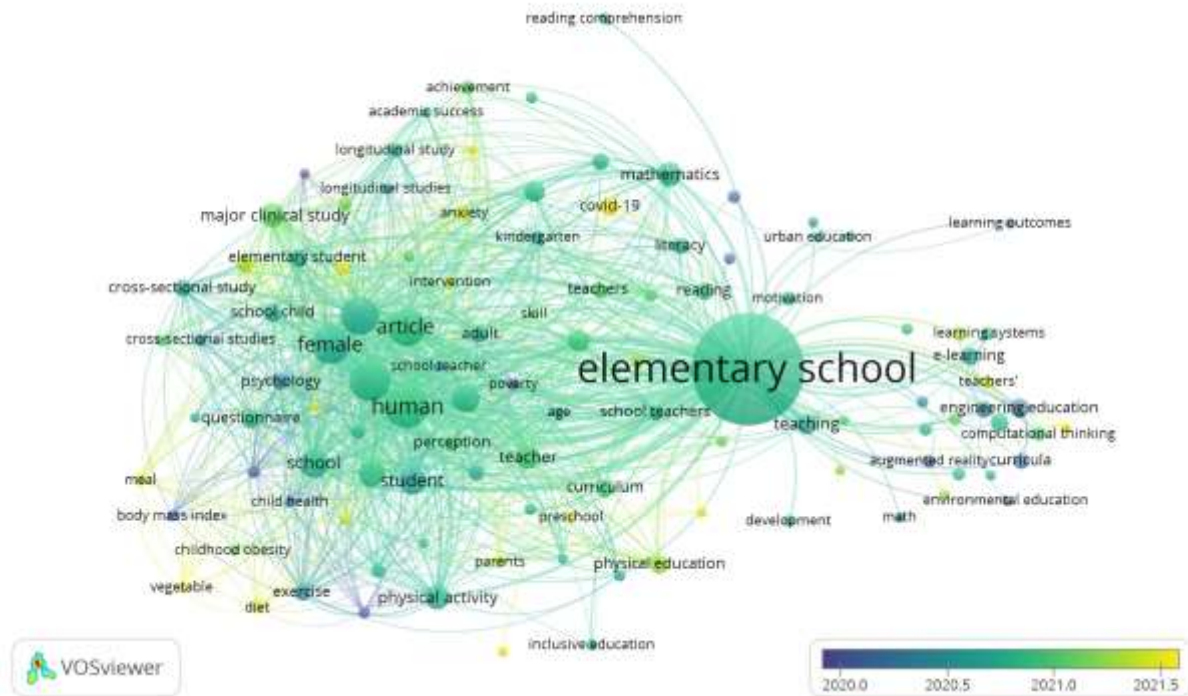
reading comprehension

achievement

academic success

longitudinal study

longitudinal studies

mathematics

major clinical study

anxiety

covid-19

kindergarten

urban education

learning outcomes

literacy

elementary student

intervention

cross-sectional study

teachers

reading

motivation

school child

skill

article

adult

learning systems

cross-sectional studies

female

e-learning

school teacher

elementary school

psychology

poverty

teachers'

human

age

school teachers

engineering education

questionnaire

teaching

perception

computational thinking

teacher

school

augmented reality

curricula

meal

student

child health

curriculum

environmental education

body mass index

preschool

development

math

childhood obesity

parents

physical education

vegetable

exercise

diet

physical activity

inclusive education

VOSviewer

2020.0

2020.5

2021.0

2021.5